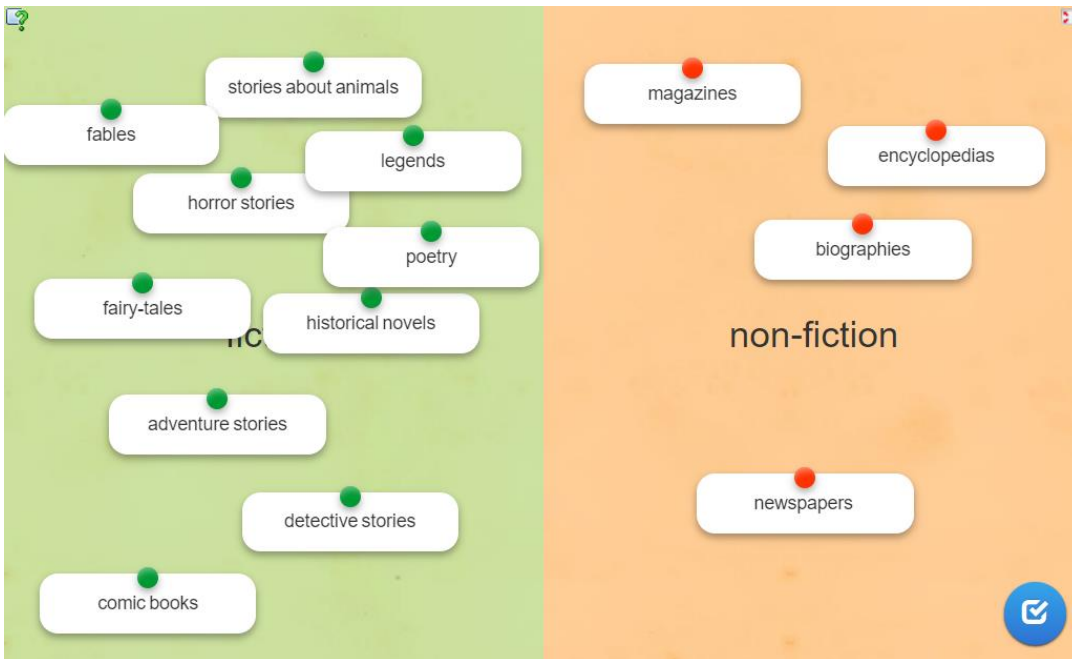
stories about animals

fables

legends

horror stories

poetry

fairy-tales

fic

historical novels

adventure stories

detective stories

comic books

magazines

encyclopedias

biographies

non-fiction

newspapers